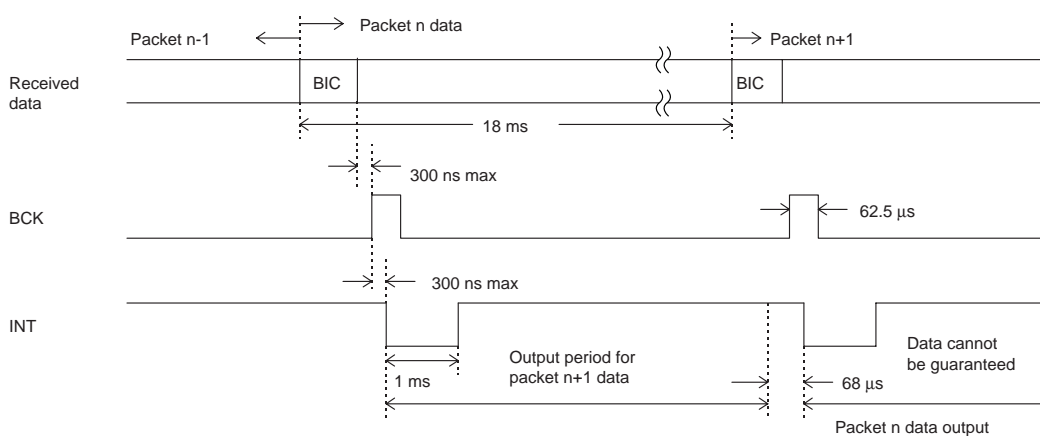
Packet n-1

Packet n data

Packet n+1

Received data

BIC

BIC

18 ms

300 ns max

BCK

62.5 µs

300 ns max

INT

Output period for packet n+1 data

Data cannot be guaranteed

1 ms

68 µs

Packet n data output